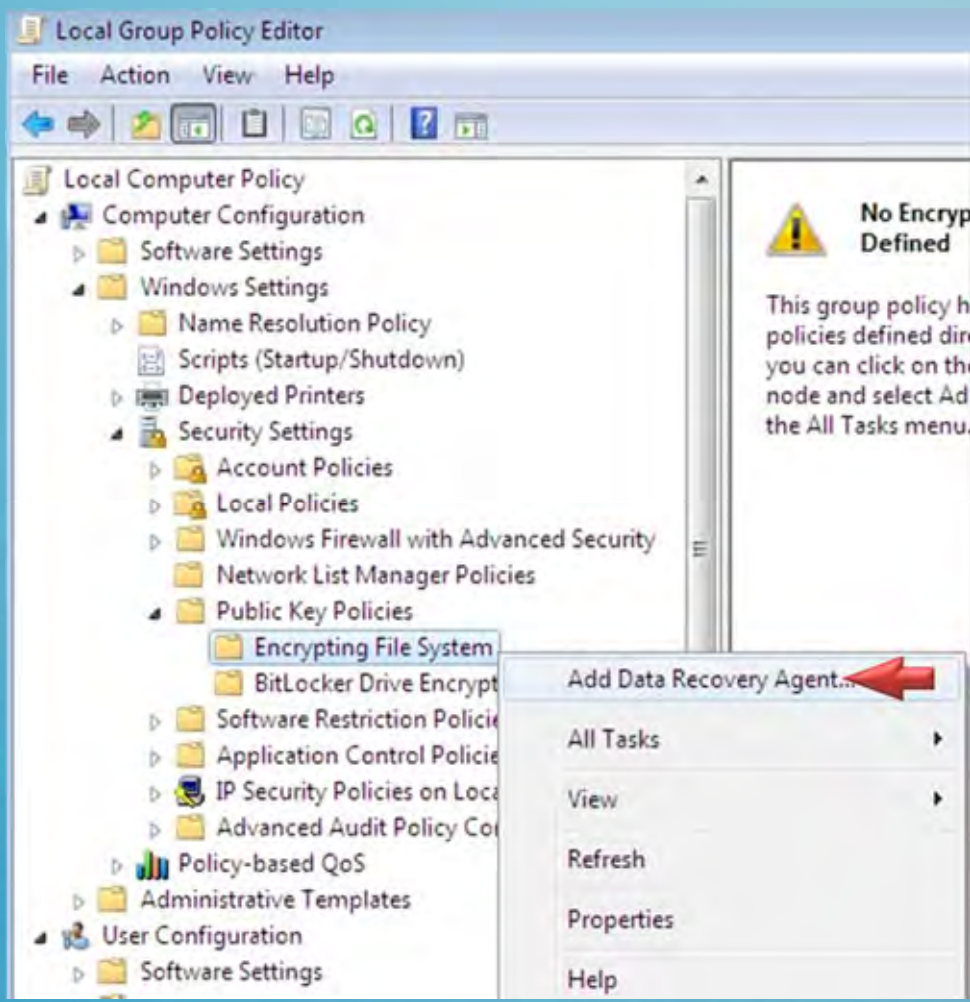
Local Group Policy Editor

File Action View Help

Local Computer Policy
Computer Configuration
Software Settings
Windows Settings
Name Resolution Policy
Scripts (Startup/Shutdown)
Deployed Printers
Security Settings
Account Policies
Local Policies
Windows Firewall with Advanced Security
Network List Manager Policies
Public Key Policies
Encrypting File System
BitLocker Drive Encrypt
Software Restriction Policie
Application Control Policie
IP Security Policies on Loca
Advanced Audit Policy Co
Policy-based QoS
Administrative Templates
User Configuration
Software Settings

No Encryp
Defined

This group policy h
policies defined dir
you can click on th
node and select Ad
the All Tasks menu.

Add Data Recovery Agent...
All Tasks
View
Refresh
Properties
Help